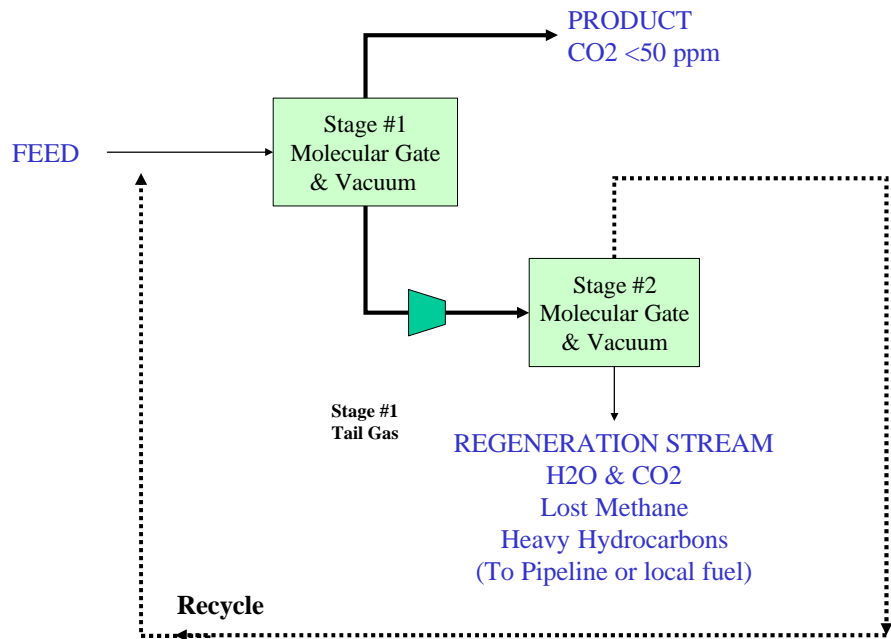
PRODUCT
CO2 <50 ppm

FEED

Stage #1
Molecular Gate
& Vacuum

Stage #2
Molecular Gate
& Vacuum

Stage #1
Tail Gas

REGENERATION STREAM
H2O & CO2
Lost Methane
Heavy Hydrocarbons
(To Pipeline or local fuel)

Recycle